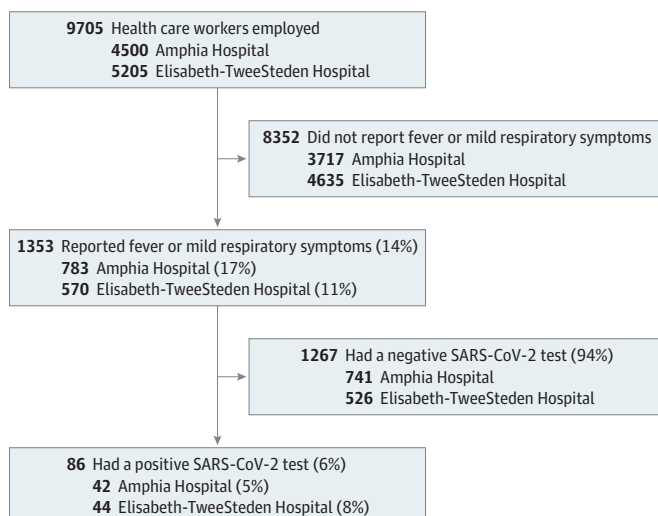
9705 Health care workers employed
4500 Amphia Hospital
5205 Elisabeth-TweeSteden Hospital

8352 Did not report fever or mild respiratory symptoms
3717 Amphia Hospital
4635 Elisabeth-TweeSteden Hospital

1353 Reported fever or mild respiratory symptoms (14%)
783 Amphia Hospital (17%)
570 Elisabeth-TweeSteden Hospital (11%)

1267 Had a negative SARS-CoV-2 test (94%)
741 Amphia Hospital
526 Elisabeth-TweeSteden Hospital

86 Had a positive SARS-CoV-2 test (6%)
42 Amphia Hospital (5%)
44 Elisabeth-TweeSteden Hospital (8%)